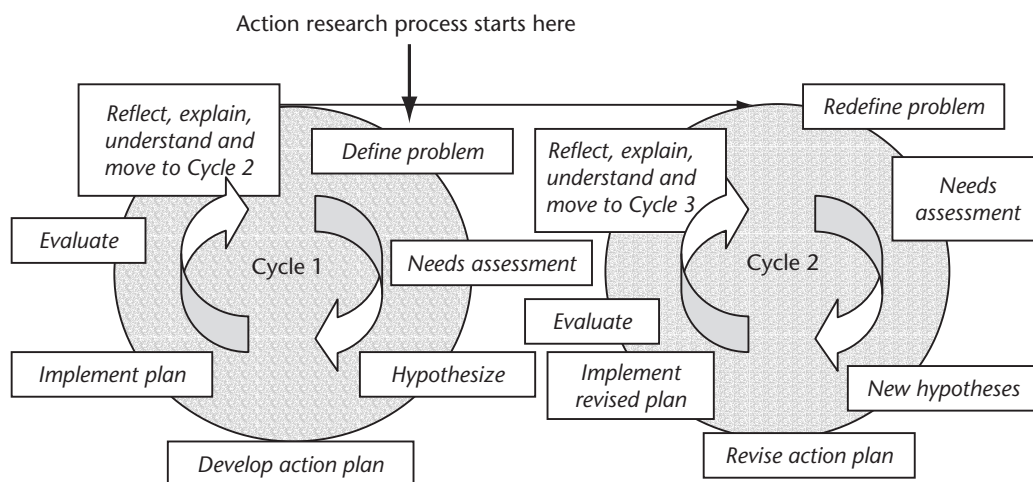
Action research process starts here

Reflect, explain, understand and move to Cycle 2

Define problem

Evaluate

Cycle 1

Needs assessment

Implement plan

Hypothesize

Develop action plan

Redefine problem

Reflect, explain, understand and move to Cycle 3

Needs assessment

Cycle 2

Evaluate

Implement revised plan

New hypotheses

Revise action plan